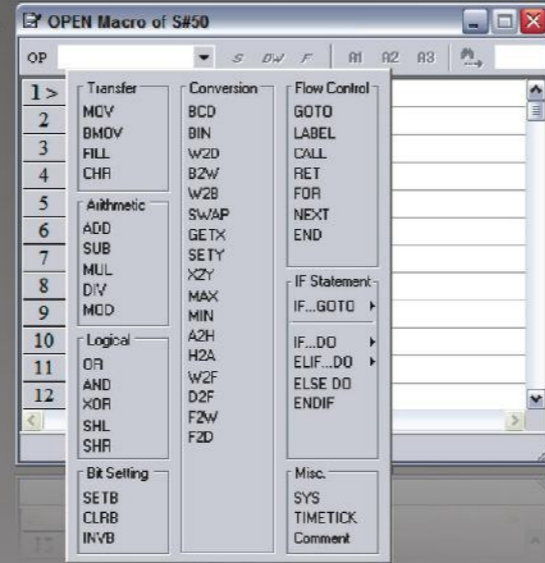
OPEN Macro of S#50

OP

S DW F A1 A2 A3

1 >
2
3
4
5
6
7
8
9
10
11
12

Transfer
MOV
BMOV
FILL
CHR

Arithmetic
ADD
SUB
MUL
DIV
MOD

Logical
OR
AND
XOR
SHL
SHR

Bit Setting
SETB
CLRB
INVB

Conversion
BCD
BIN
W2D
B2W
W2B
SWAP
GETX
SETY
XZY
MAX
MIN
A2H
H2A
W2F
D2F
F2W
F2D

Flow Control
GOTO
LABEL
CALL
RET
FOR
NEXT
END

IF Statement
IF...GOTO ▸
IF...DO ▸
ELIF...DO ▸
ELSE DO
ENDIF

Misc.
SYS
TIMETICK
Comment